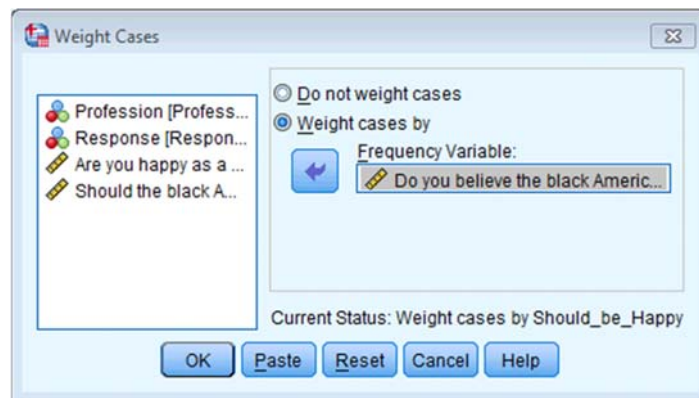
Weight Cases

Profession [Profess...
Response [Respon...
Are you happy as a ...
Should the black A...

Do not weight cases
Weight cases by
Frequency Variable:
Do you believe the black Americ...

Current Status: Weight cases by Should_be_Happy

OK
Paste
Reset
Cancel
Help